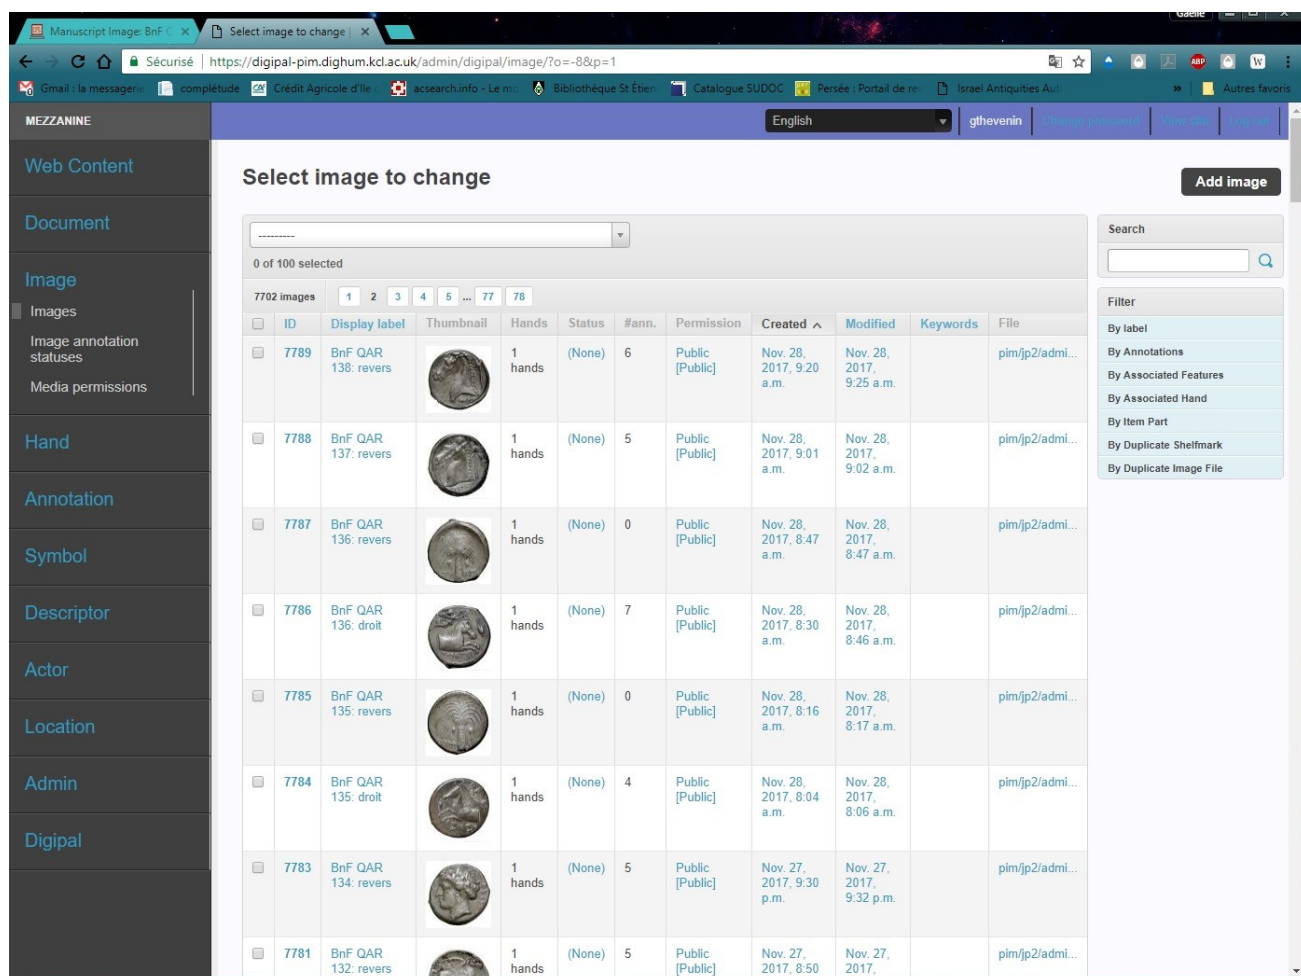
Manuscript Image: BnF C ×
Select image to change ×
Gaëlle

Sécurisé | https://digipal-pim.dighum.kcl.ac.uk/admin/digipal/image/?o=-8&p=1

Gmail : la messagerie | complétude | Crédit Agricole d'Ile | acsearch.info - Le m | Bibliothèque St Étien | Catalogue SUDOC | Persée : Portail de re | Israel Antiquities Aut | » | Autres favoris

MEZZANINE
English | gthevenin | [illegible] | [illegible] | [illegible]

Web Content
Document
Image
Images
Image annotation statuses
Media permissions
Hand
Annotation
Symbol
Descriptor
Actor
Location
Admin
Digipal

Select image to change

Add image

---------

0 of 100 selected

7702 images 1 2 3 4 5 ... 77 78

| | ID | Display label | Thumbnail | Hands | Status | #ann. | Permission | Created | Modified | Keywords | File |
|---|---|---|---|---|---|---|---|---|---|---|---|
| | 7789 | BnF QAR 138: revers | | 1 hands | (None) | 6 | Public [Public] | Nov. 28, 2017, 9:20 a.m. | Nov. 28, 2017, 9:25 a.m. | | pim/jp2/admi... |
| | 7788 | BnF QAR 137: revers | | 1 hands | (None) | 5 | Public [Public] | Nov. 28, 2017, 9:01 a.m. | Nov. 28, 2017, 9:02 a.m. | | pim/jp2/admi... |
| | 7787 | BnF QAR 136: revers | | 1 hands | (None) | 0 | Public [Public] | Nov. 28, 2017, 8:47 a.m. | Nov. 28, 2017, 8:47 a.m. | | pim/jp2/admi... |
| | 7786 | BnF QAR 136: droit | | 1 hands | (None) | 7 | Public [Public] | Nov. 28, 2017, 8:30 a.m. | Nov. 28, 2017, 8:46 a.m. | | pim/jp2/admi... |
| | 7785 | BnF QAR 135: revers | | 1 hands | (None) | 0 | Public [Public] | Nov. 28, 2017, 8:16 a.m. | Nov. 28, 2017, 8:17 a.m. | | pim/jp2/admi... |
| | 7784 | BnF QAR 135: droit | | 1 hands | (None) | 4 | Public [Public] | Nov. 28, 2017, 8:04 a.m. | Nov. 28, 2017, 8:06 a.m. | | pim/jp2/admi... |
| | 7783 | BnF QAR 134: revers | | 1 hands | (None) | 5 | Public [Public] | Nov. 27, 2017, 9:30 p.m. | Nov. 27, 2017, 9:32 p.m. | | pim/jp2/admi... |
| | 7781 | BnF QAR 132: revers | | 1 hands | (None) | 5 | Public [Public] | Nov. 27, 2017, 8:50 | Nov. 27, 2017, | | pim/jp2/admi... |

Search

Filter
By label
By Annotations
By Associated Features
By Associated Hand
By Item Part
By Duplicate Shelfmark
By Duplicate Image File